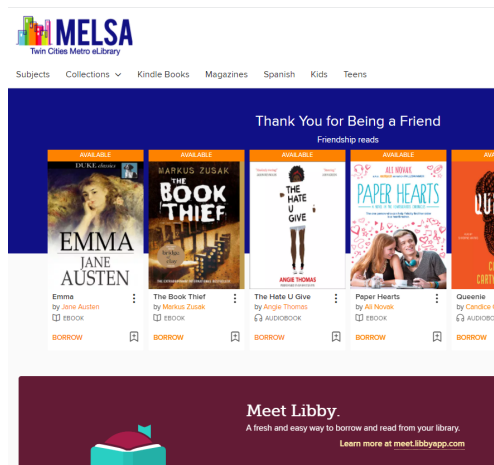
MELSA
Twin Cities Metro eLibrary

Subjects Collections Kindle Books Magazines Spanish Kids Teens

Thank You for Being a Friend
Friendship reads

AVAILABLE
DUKE classics
EMMA
JANE AUSTEN
Emma
by Jane Austen
EBOOK
BORROW

AVAILABLE
MARKUS ZUSAK
THE BOOK THIEF
The Book Thief
by Markus Zusak
EBOOK
BORROW

AVAILABLE
THE HATE U GIVE
ANGIE THOMAS
The Hate U Give
by Angie Thomas
AUDIOBOOK
BORROW

AVAILABLE
ALI NOVAK
PAPER HEARTS
Paper Hearts
by Ali Novak
EBOOK
BORROW

AVA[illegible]
Queenie
by Candice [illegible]
AUDIOBO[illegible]
BORROW

Meet Libby.
A fresh and easy way to borrow and read from your library.
Learn more at meet.libbyapp.com